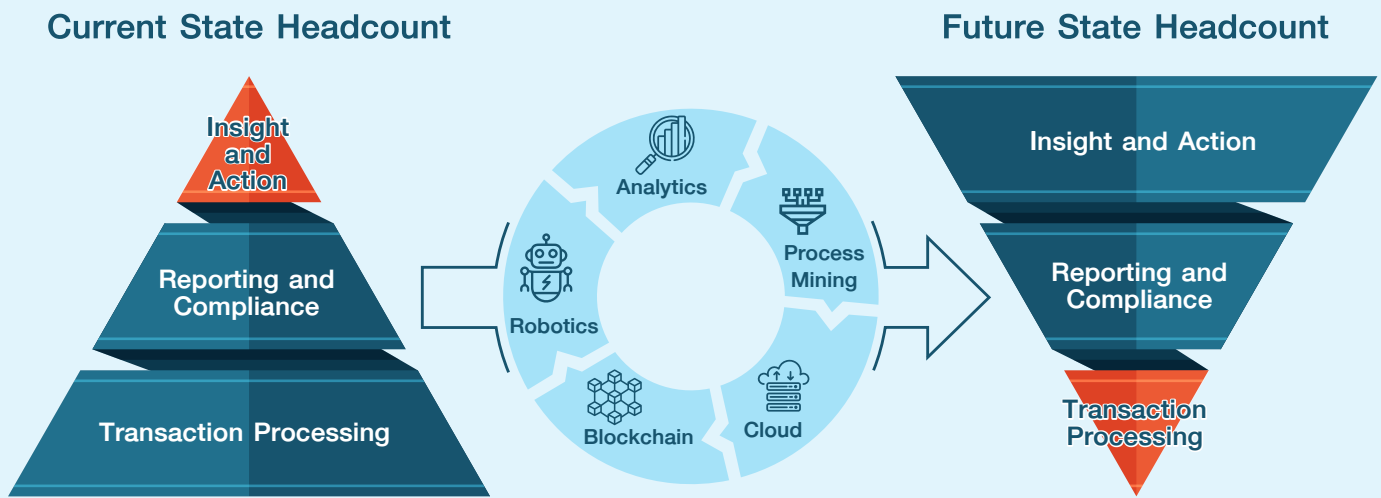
Current State Headcount

Insight and Action

Reporting and Compliance

Transaction Processing

Analytics

Process Mining

Robotics

Blockchain

Cloud

Future State Headcount

Insight and Action

Reporting and Compliance

Transaction Processing